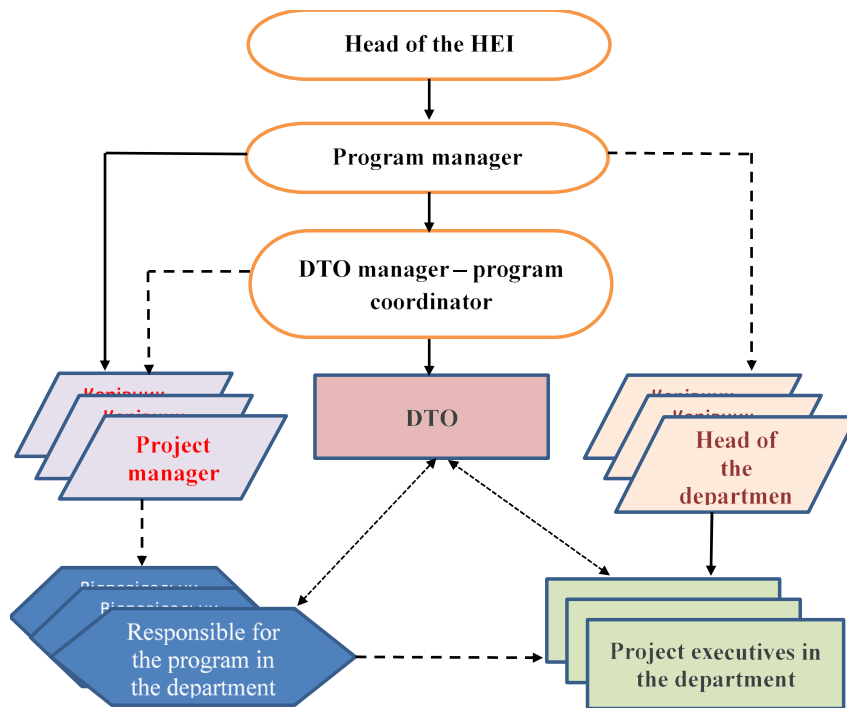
Head of the HEI

Program manager

DTO manager – program coordinator

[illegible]
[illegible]
Project manager

DTO

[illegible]
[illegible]
Head of the departmen

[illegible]
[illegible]
Responsible for the program in the department

Project executives in the department